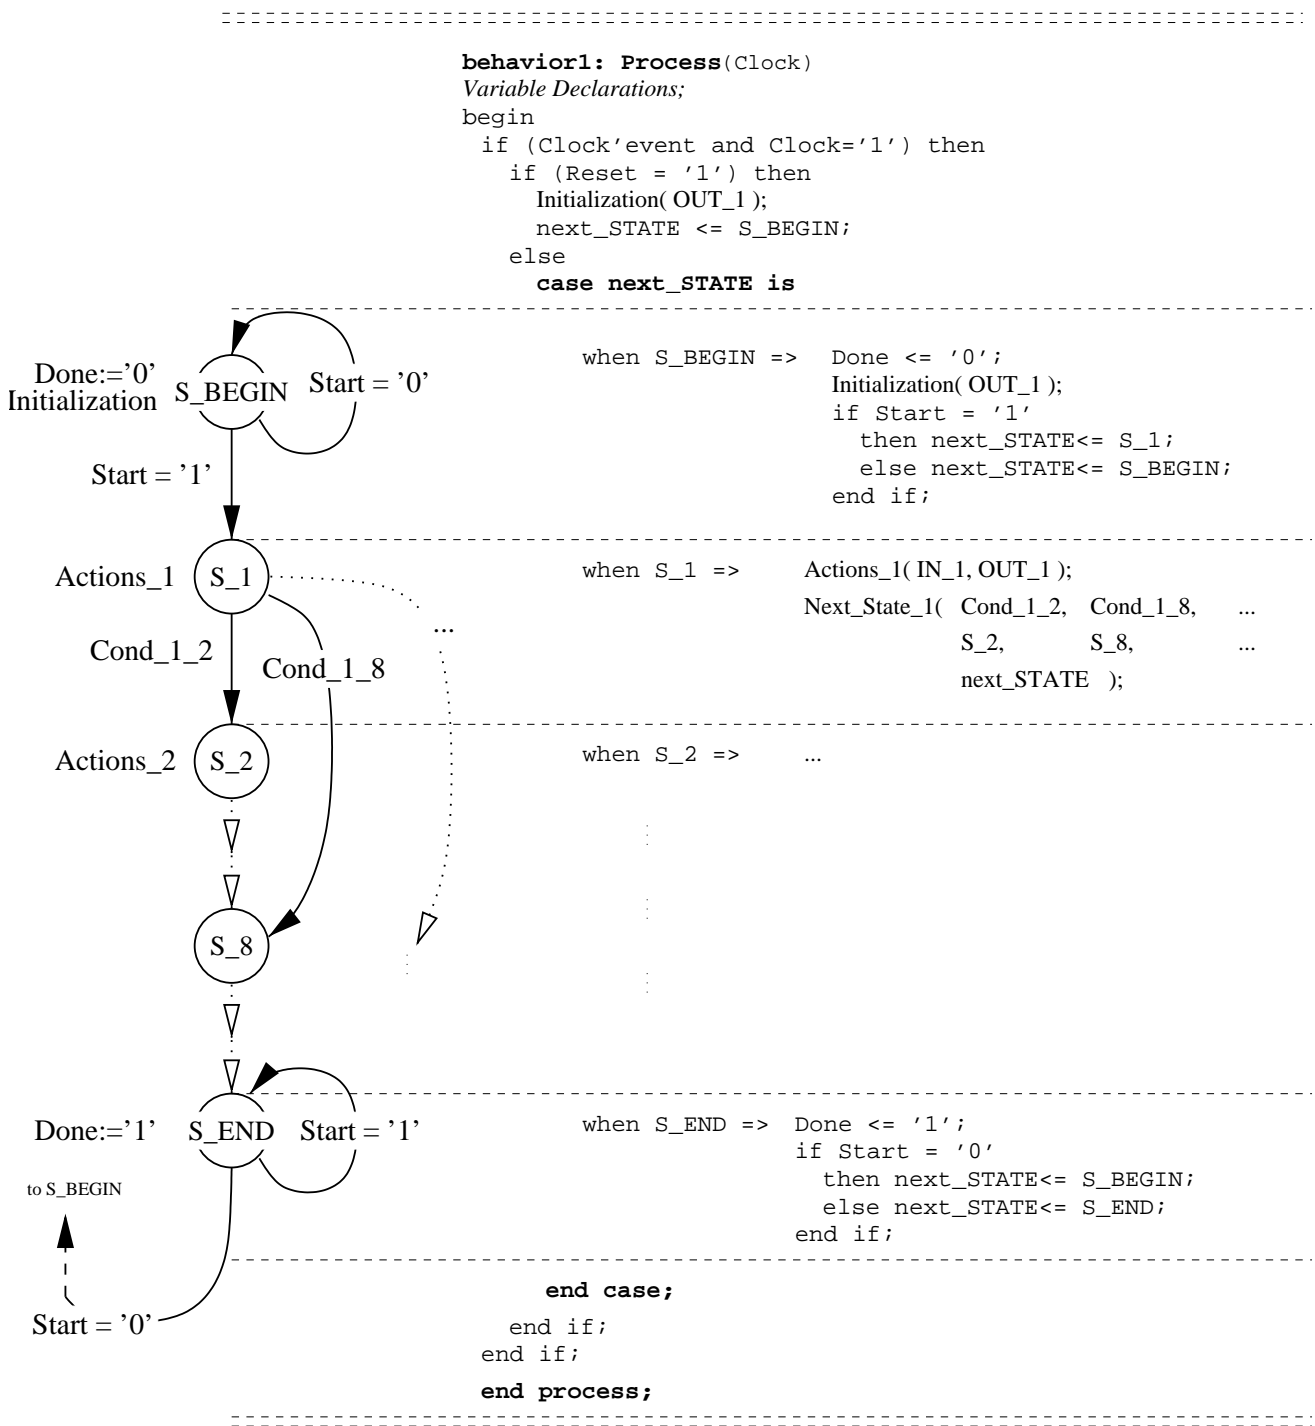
behavior1: Process(Clock)
Variable Declarations;
begin
 if (Clock'event and Clock='1') then
  if (Reset = '1') then
   Initialization( OUT_1 );
   next_STATE <= S_BEGIN;
  else
   case next_STATE is

Done:='0'
Initialization
S_BEGIN
Start = '0'
Start = '1'

when S_BEGIN => Done <= '0';
Initialization( OUT_1 );
if Start = '1'
then next_STATE<= S_1;
else next_STATE<= S_BEGIN;
end if;

Actions_1
S_1
Cond_1_2
Cond_1_8
...

when S_1 => Actions_1( IN_1, OUT_1 );
Next_State_1( Cond_1_2, Cond_1_8, ...
S_2, S_8, ...
next_STATE );

Actions_2
S_2

when S_2 => ...

S_8

Done:='1'
S_END
Start = '1'
to S_BEGIN
Start = '0'

when S_END => Done <= '1';
if Start = '0'
then next_STATE<= S_BEGIN;
else next_STATE<= S_END;
end if;

end case;
  end if;
 end if;
end process;